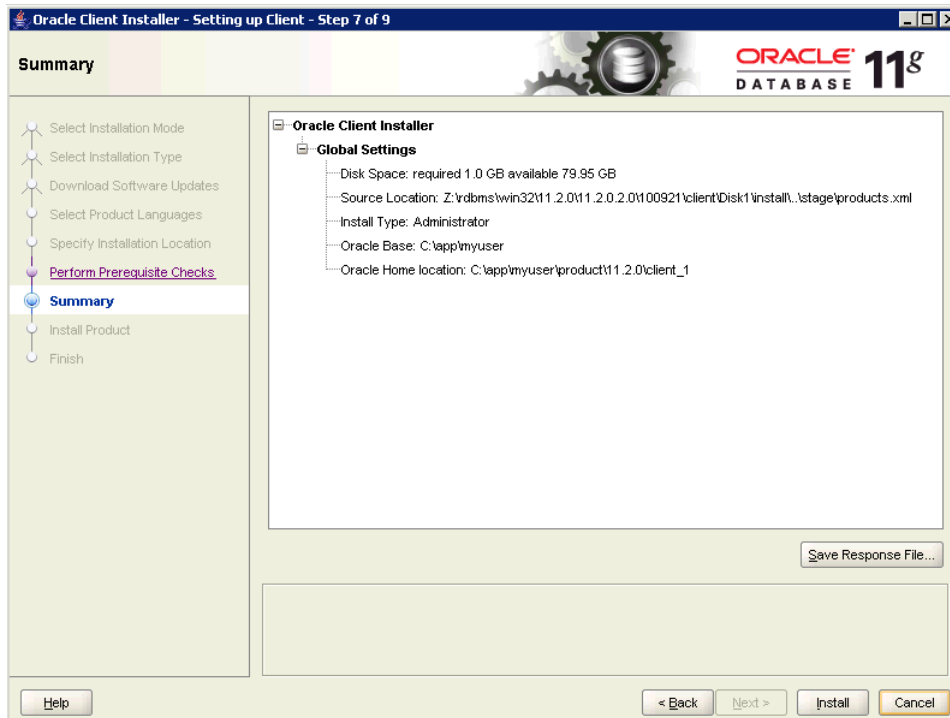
Oracle Client Installer - Setting up Client - Step 7 of 9

Summary

ORACLE DATABASE 11g

Select Installation Mode
Select Installation Type
Download Software Updates
Select Product Languages
Specify Installation Location
Perform Prerequisite Checks
Summary
Install Product
Finish

Oracle Client Installer
Global Settings
Disk Space: required 1.0 GB available 79.95 GB
Source Location: Z:\rdbms\win32\11.2.0\11.2.0.2.0\100921\client\Disk1\install\..\stage\products.xml
Install Type: Administrator
Oracle Base: C:\app\myuser
Oracle Home location: C:\app\myuser\product\11.2.0\client_1

Save Response File...

Help

< Back
Next >
Install
Cancel